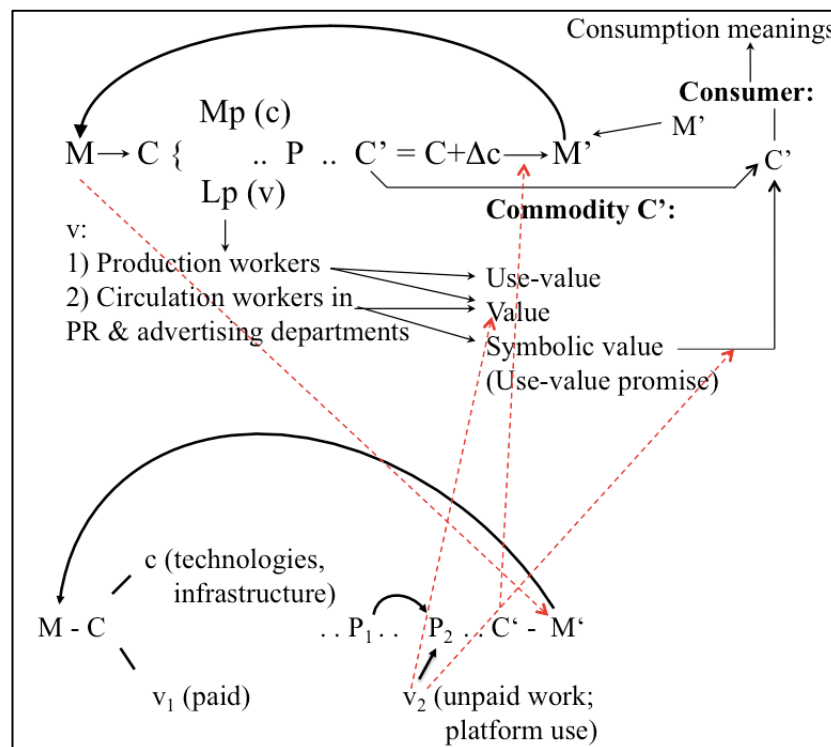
Consumption meanings

Consumer:

M'

Mp (c)

M → C { .. P .. C' = C+Δc → M'

C'

Lp (v)

Commodity C':

v:

1) Production workers

2) Circulation workers in PR & advertising departments

Use-value

Value

Symbolic value (Use-value promise)

c (technologies, infrastructure)

M - C

. . $P_1$ . . $P_2$ . . C' - M'

$v_1$ (paid)

$v_2$ (unpaid work; platform use)